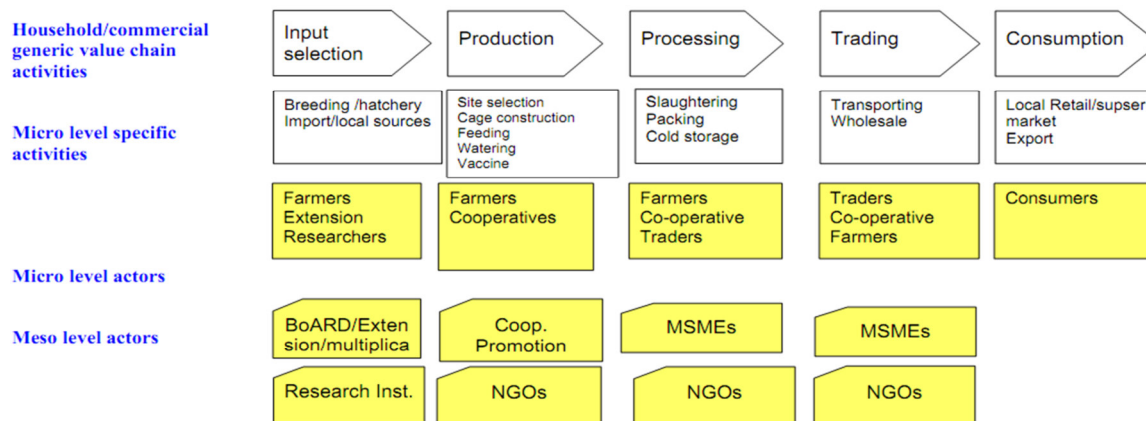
Household/commercial generic value chain activities

Input selection

Production

Processing

Trading

Consumption

Micro level specific activities

Breeding /hatchery
Import/local sources

Site selection
Cage construction
Feeding
Watering
Vaccine

Slaughtering
Packing
Cold storage

Transporting
Wholesale

Local Retail/supser market
Export

Farmers
Extension
Researchers

Farmers
Cooperatives

Farmers
Co-operative
Traders

Traders
Co-operative
Farmers

Consumers

Micro level actors

Meso level actors

BoARD/Extension/multiplica

Coop. Promotion

MSMEs

MSMEs

Research Inst.

NGOs

NGOs

NGOs